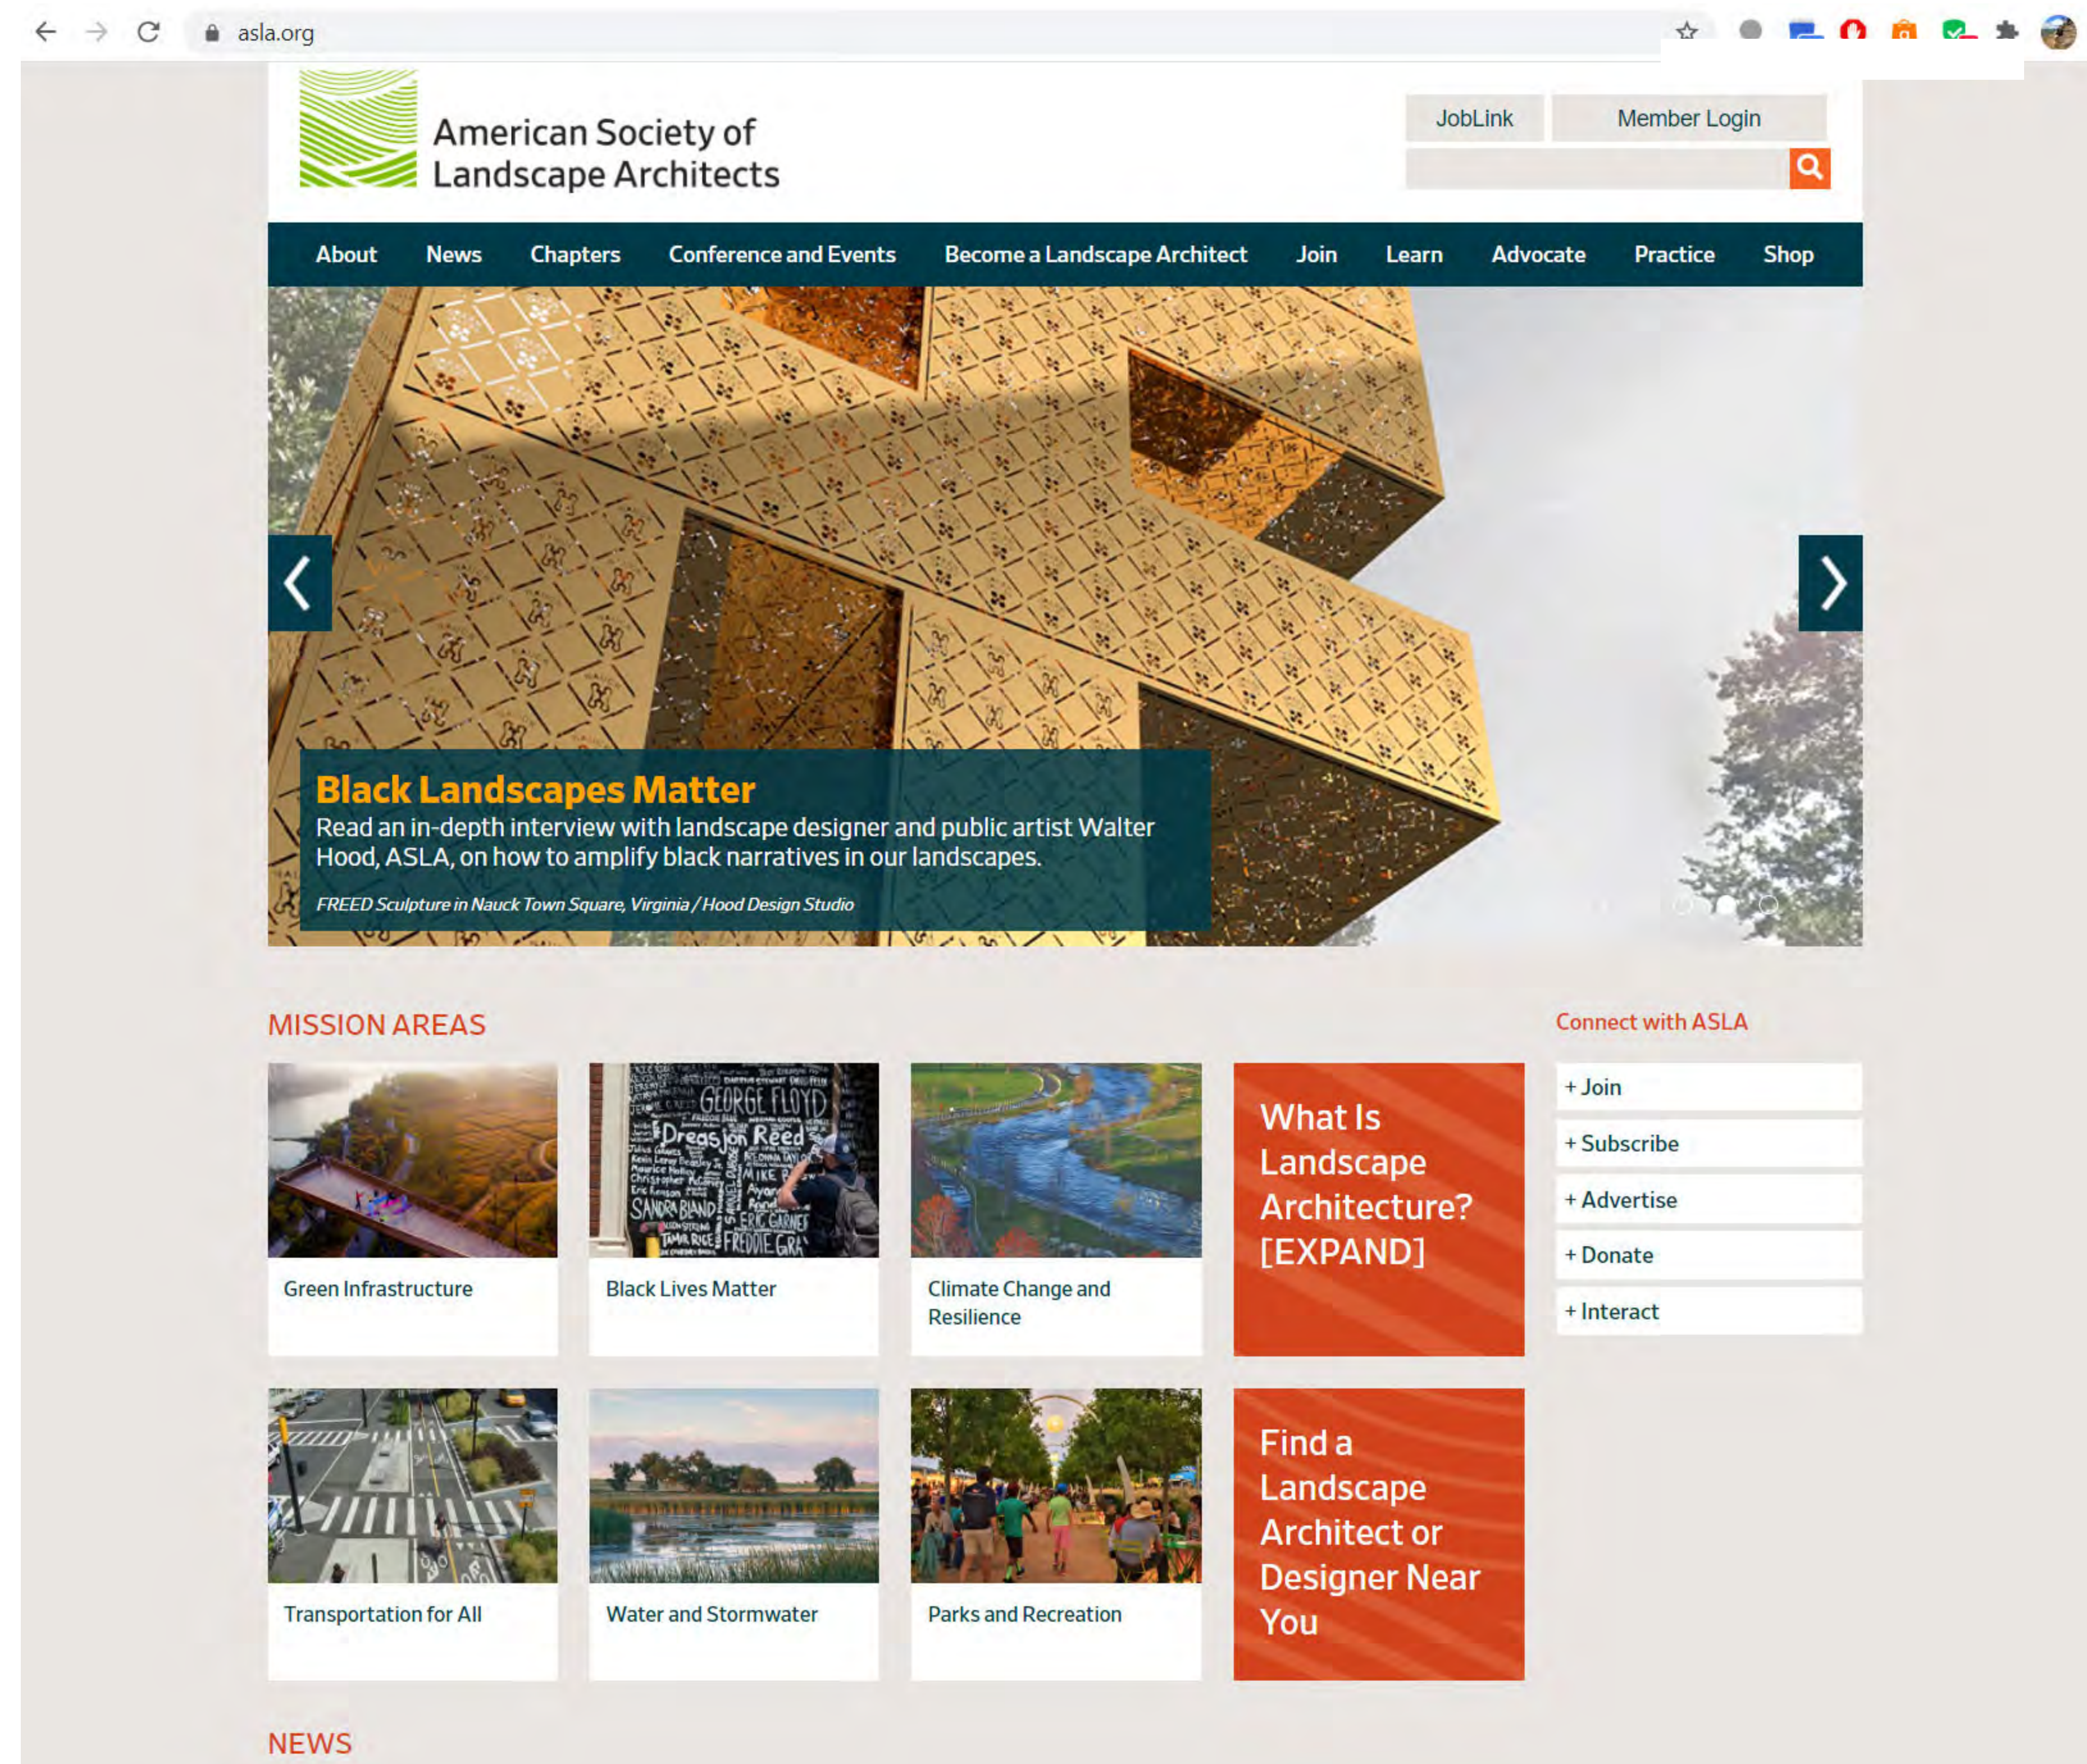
asla.org

American Society of Landscape Architects

JobLink Member Login

About News Chapters Conference and Events Become a Landscape Architect Join Learn Advocate Practice Shop

Black Landscapes Matter

Read an in-depth interview with landscape designer and public artist Walter Hood, ASLA, on how to amplify black narratives in our landscapes.

FREED Sculpture in Nauck Town Square, Virginia / Hood Design Studio

MISSION AREAS

Green Infrastructure

Black Lives Matter

Climate Change and Resilience

What Is Landscape Architecture? [EXPAND]

Transportation for All

Water and Stormwater

Parks and Recreation

Find a Landscape Architect or Designer Near You

Connect with ASLA

+ Join

+ Subscribe

+ Advertise

+ Donate

+ Interact

NEWS